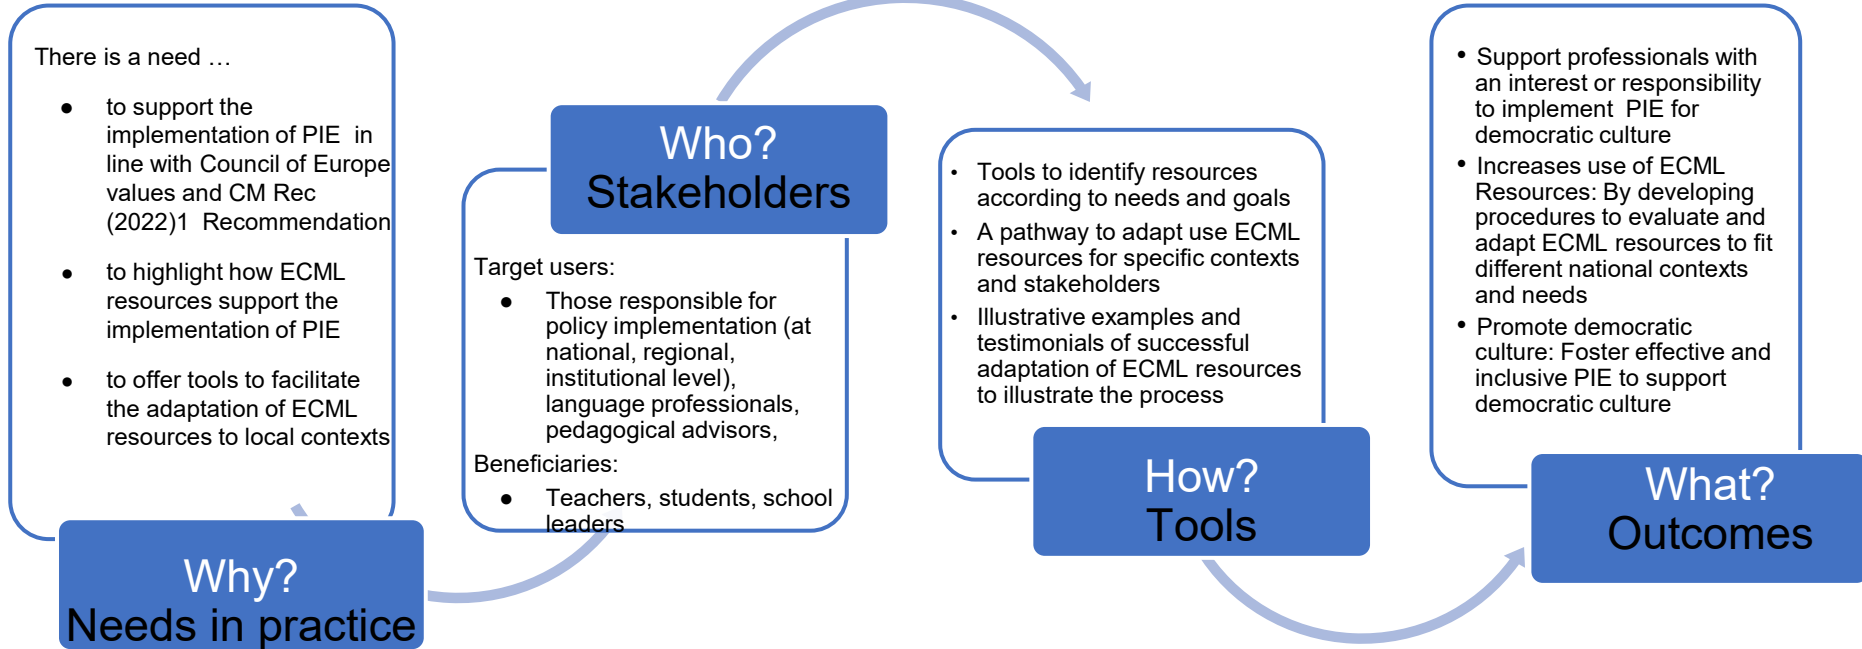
There is a need …

- to support the implementation of PIE in line with Council of Europe values and CM Rec (2022)1 Recommendation
- to highlight how ECML resources support the implementation of PIE
- to offer tools to facilitate the adaptation of ECML resources to local contexts

Why?
Needs in practice

Who?
Stakeholders

Target users:
- Those responsible for policy implementation (at national, regional, institutional level), language professionals, pedagogical advisors,

Beneficiaries:
- Teachers, students, school leaders

- Tools to identify resources according to needs and goals
- A pathway to adapt use ECML resources for specific contexts and stakeholders
- Illustrative examples and testimonials of successful adaptation of ECML resources to illustrate the process

How?
Tools

- Support professionals with an interest or responsibility to implement PIE for democratic culture
- Increases use of ECML Resources: By developing procedures to evaluate and adapt ECML resources to fit different national contexts and needs
- Promote democratic culture: Foster effective and inclusive PIE to support democratic culture

What?
Outcomes